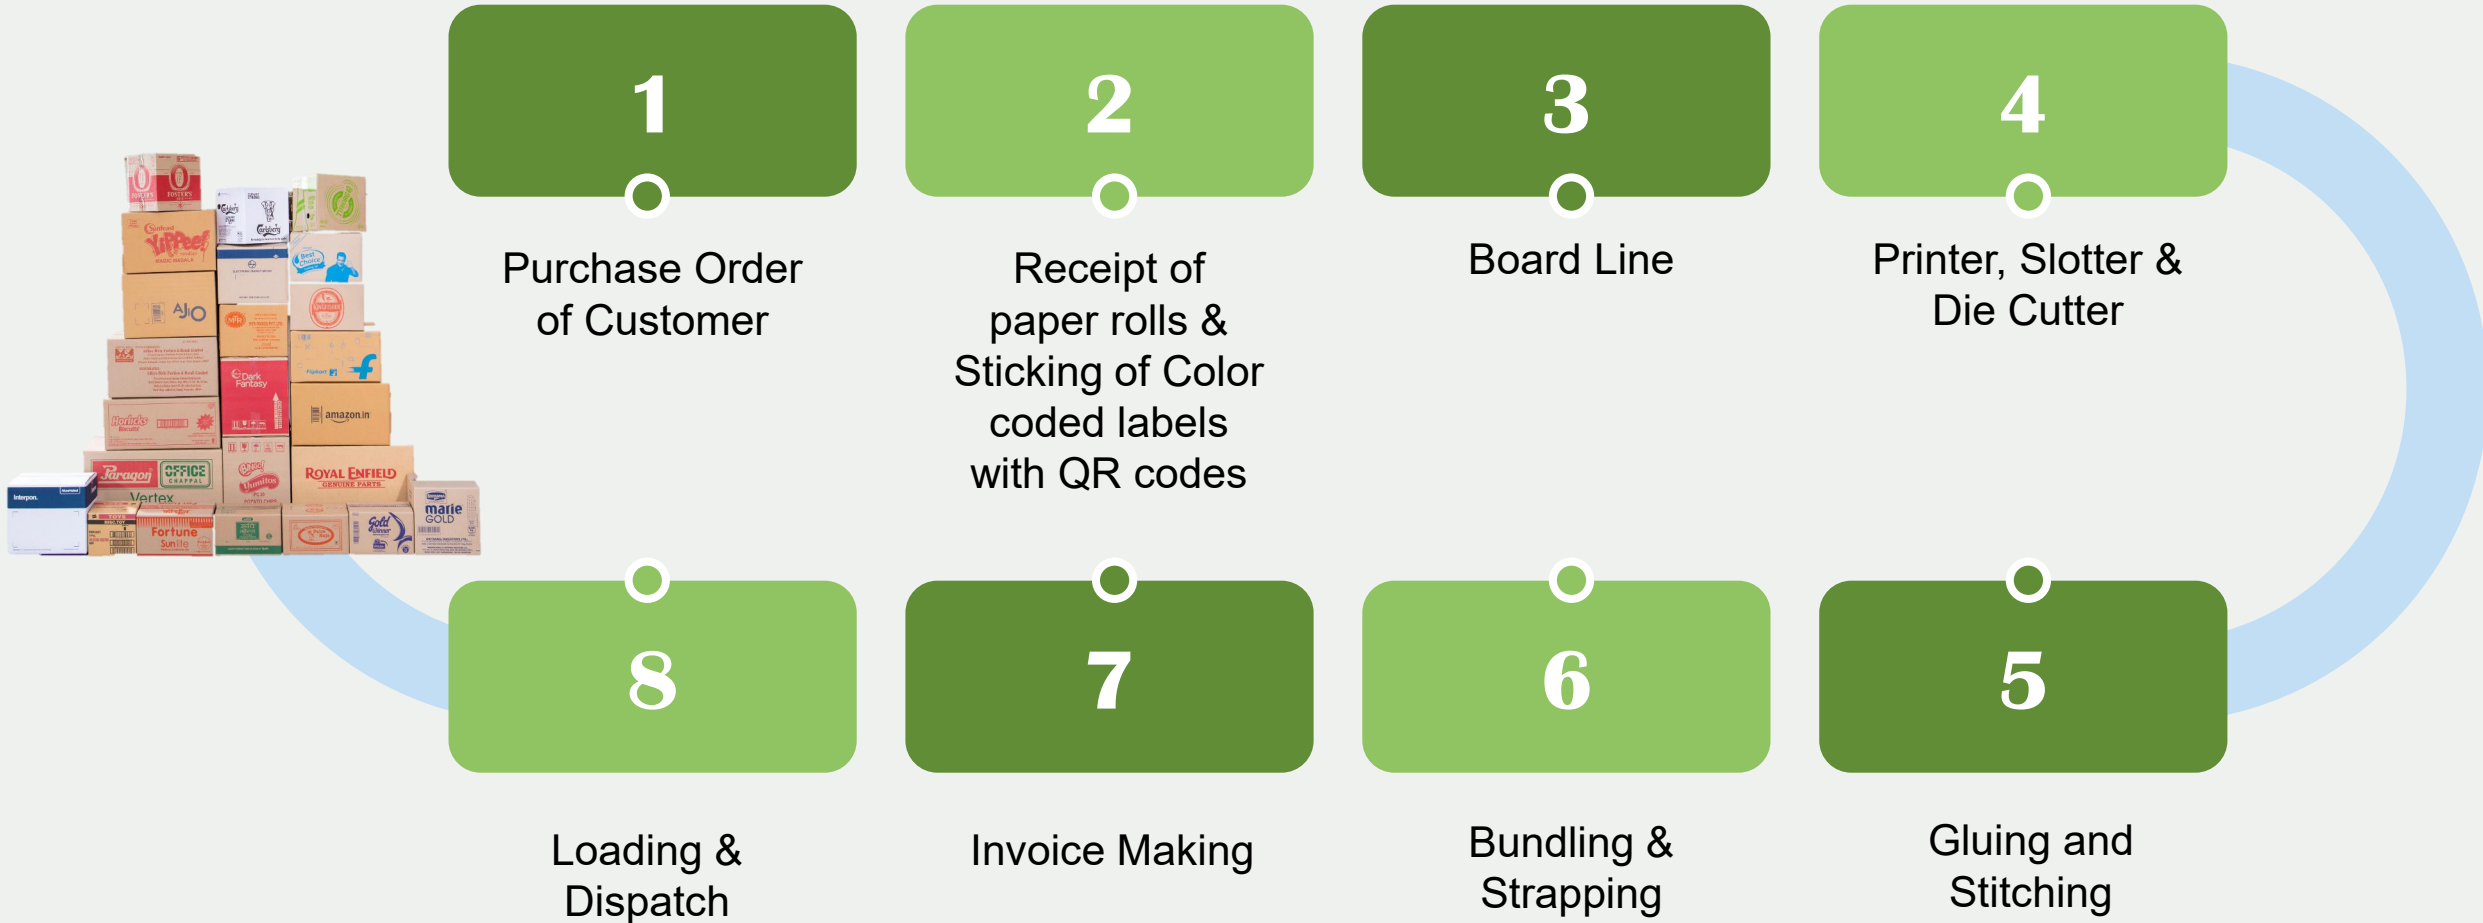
1

Purchase Order of Customer

2

Receipt of paper rolls & Sticking of Color coded labels with QR codes

3

Board Line

4

Printer, Slotter & Die Cutter

8

Loading & Dispatch

7

Invoice Making

6

Bundling & Strapping

5

Gluing and Stitching